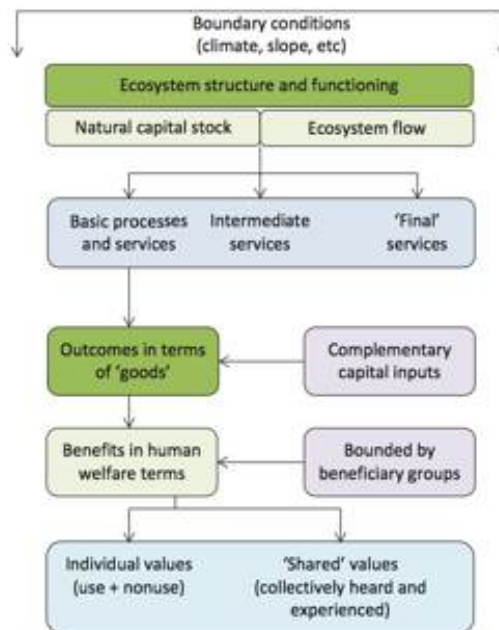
Boundary conditions
(climate, slope, etc)

Ecosystem structure and functioning

Natural capital stock

Ecosystem flow

Basic processes and services

Intermediate services

'Final' services

Outcomes in terms of 'goods'

Complementary capital inputs

Benefits in human welfare terms

Bounded by beneficiary groups

Individual values (use + nonuse)

'Shared' values (collectively heard and experienced)